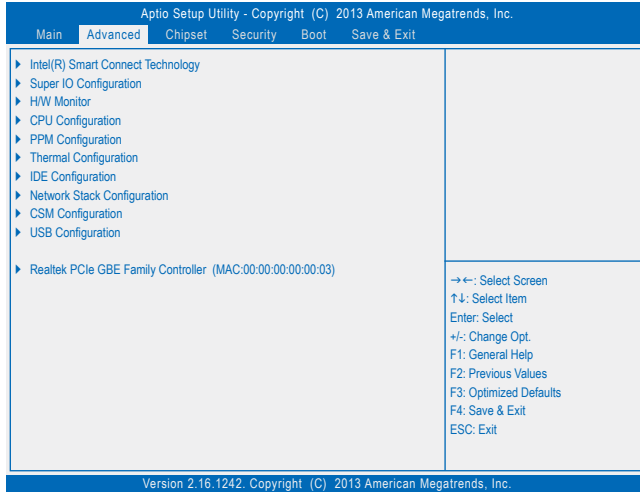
Aptio Setup Utility - Copyright (C) 2013 American Megatrends, Inc.

Main Advanced Chipset Security Boot Save & Exit

▶ Intel(R) Smart Connect Technology
▶ Super IO Configuration
▶ H/W Monitor
▶ CPU Configuration
▶ PPM Configuration
▶ Thermal Configuration
▶ IDE Configuration
▶ Network Stack Configuration
▶ CSM Configuration
▶ USB Configuration

▶ Realtek PCIe GBE Family Controller (MAC:00:00:00:00:00:03)

→←: Select Screen
↑↓: Select Item
Enter: Select
+/-: Change Opt.
F1: General Help
F2: Previous Values
F3: Optimized Defaults
F4: Save & Exit
ESC: Exit

Version 2.16.1242. Copyright (C) 2013 American Megatrends, Inc.